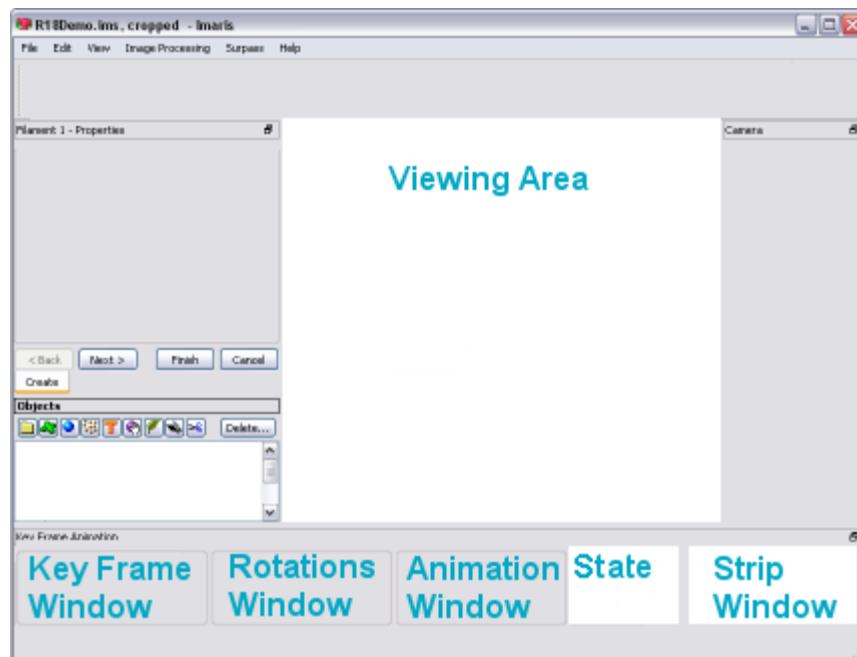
R18Demo.ims, cropped - Imaris

File Edit View Image Processing Surpass Help

Filament 1 - Properties

Viewing Area

Camera

< Back Next > Finish Cancel

Create

Objects

Delete...

Key Frame Animation

Key Frame Window

Rotations Window

Animation Window

State

Strip Window